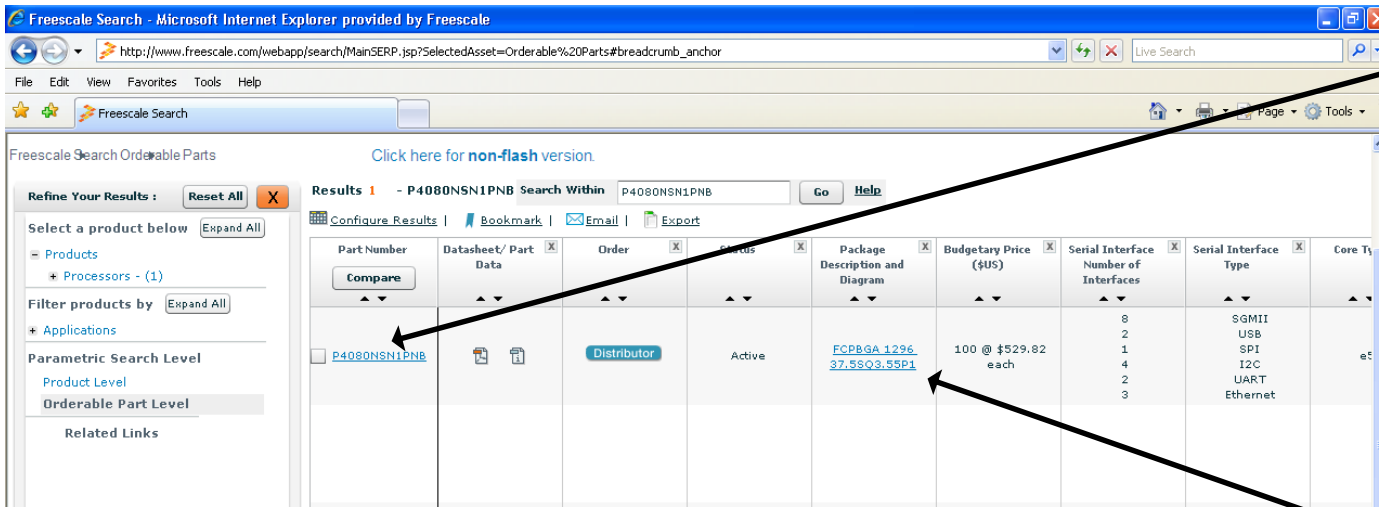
Freescale Search - Microsoft Internet Explorer provided by Freescale

http://www.freescale.com/webapp/search/MainSERP.jsp?SelectedAsset=Orderable%20Parts#breadcrumb_anchor

Live Search

File Edit View Favorites Tools Help

Freescale Search

Page Tools

Freescale Search Orderable Parts

Click here for non-flash version.

Refine Your Results : Reset All X

Select a product below Expand All

Products

Processors - (1)

Filter products by Expand All

Applications

Parametric Search Level

Product Level

Orderable Part Level

Related Links

Results 1 - P4080NSN1PNB Search Within P4080NSN1PNB Go Help

Configure Results | Bookmark | Email | Export

| Part Number Compare | Datasheet/ Part Data | Order | Status | Package Description and Diagram | Budgetary Price ($US) | Serial Interface Number of Interfaces | Serial Interface Type | Core Ty |
|---|---|---|---|---|---|---|---|---|
| P4080NSN1PNB | | Distributor | Active | FCPBGA 1296 37.5SQ3.55P1 | 100 @ $529.82 each | 8 2 1 4 2 3 | SGMII USB SPI I2C UART Ethernet | e5 |